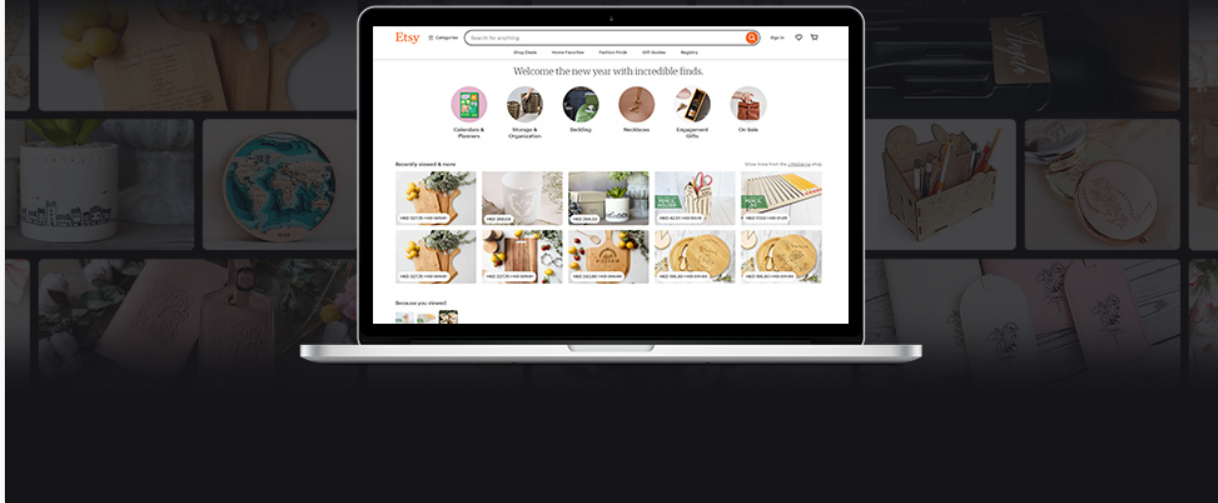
Etsy
Categories
Search for anything
Sign in
Shop Deals
Home Favorites
Fashion Finds
Gift Guides
Registry

Welcome the new year with incredible finds.

Calendars & Planners
Storage & Organization
Bedding
Necklaces
Engagement Gifts
On Sale

Recently viewed & more
Show more from the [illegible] shop

HKD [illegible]
HKD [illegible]
HKD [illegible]
HKD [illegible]
HKD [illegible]
HKD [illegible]
HKD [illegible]
HKD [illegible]
HKD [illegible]
HKD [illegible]

Because you viewed